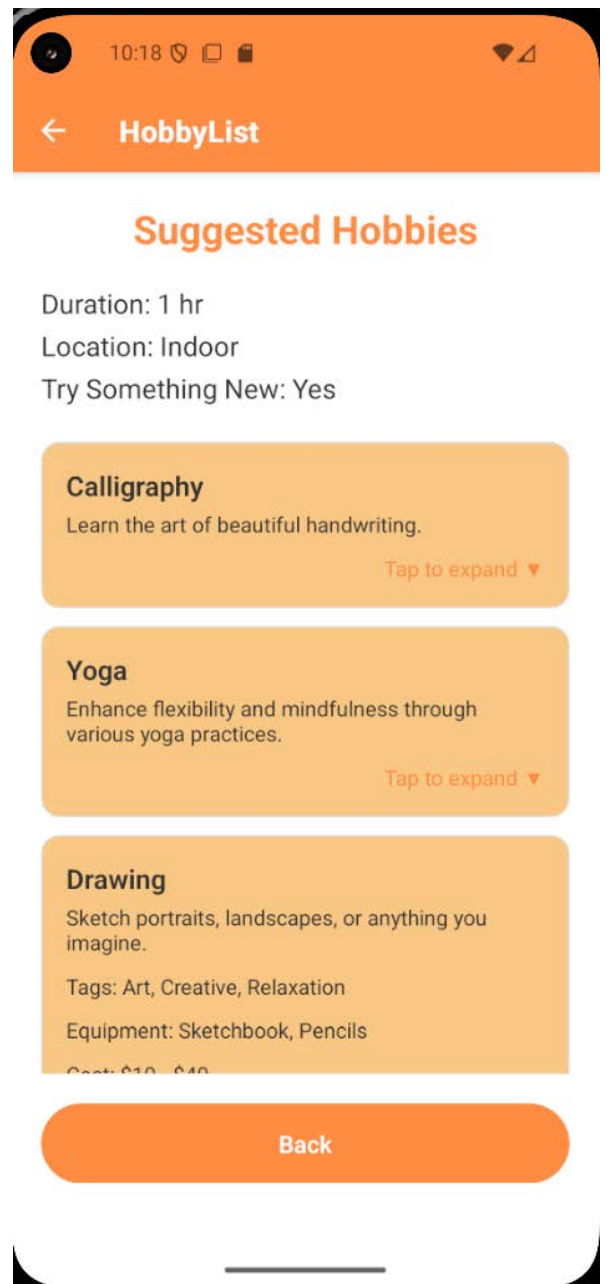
10:18

HobbyList

Suggested Hobbies

Duration: 1 hr
Location: Indoor
Try Something New: Yes

Calligraphy
Learn the art of beautiful handwriting.
Tap to expand ▼

Yoga
Enhance flexibility and mindfulness through various yoga practices.
Tap to expand ▼

Drawing
Sketch portraits, landscapes, or anything you imagine.
Tags: Art, Creative, Relaxation
Equipment: Sketchbook, Pencils
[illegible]

Back